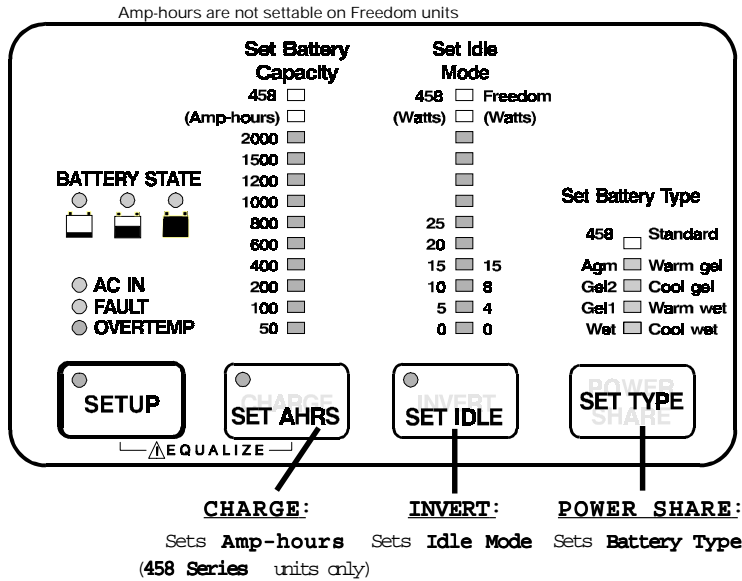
Amp-hours are not settable on Freedom units

Set Battery Capacity

458
(Amp-hours)
2000
1500
1200
1000
800
600
400
200
100
50

Set Idle Mode

458 Freedom
(Watts) (Watts)
25
20
15 15
10 8
5 4
0 0

BATTERY STATE

AC IN
FAULT
OVERTEMP

Set Battery Type

458 Standard
Agm Warm gel
Gel2 Cool gel
Gel1 Warm wet
Wet Cool wet

SETUP

CHARGE
SET AHRS

INVERT
SET IDLE

POWER SHARE
SET TYPE

EQUALIZE

CHARGE:
Sets Amp-hours
(458 Series units only)

INVERT:
Sets Idle Mode

POWER SHARE:
Sets Battery Type